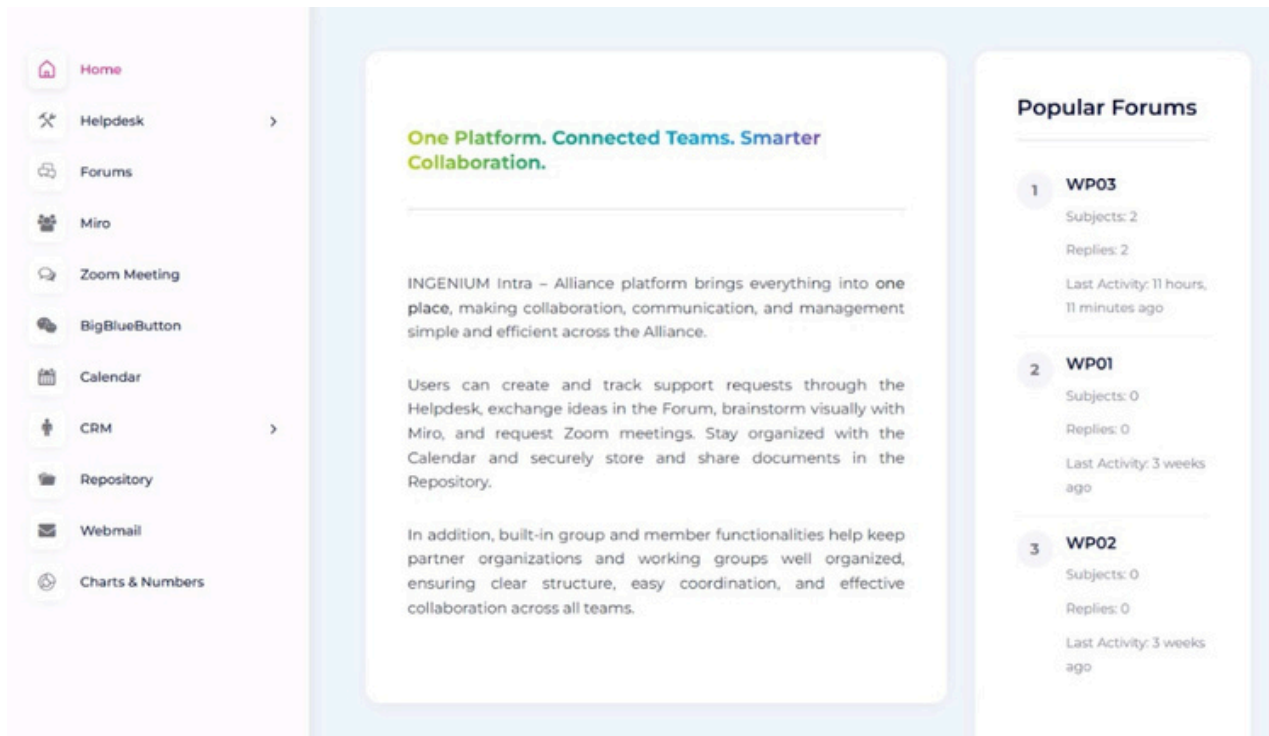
Home
Helpdesk
Forums
Miro
Zoom Meeting
BigBlueButton
Calendar
CRM
Repository
Webmail
Charts & Numbers

One Platform. Connected Teams. Smarter Collaboration.

INGENIUM Intra – Alliance platform brings everything into one place, making collaboration, communication, and management simple and efficient across the Alliance.

Users can create and track support requests through the Helpdesk, exchange ideas in the Forum, brainstorm visually with Miro, and request Zoom meetings. Stay organized with the Calendar and securely store and share documents in the Repository.

In addition, built-in group and member functionalities help keep partner organizations and working groups well organized, ensuring clear structure, easy coordination, and effective collaboration across all teams.

Popular Forums

1 WP03
Subjects: 2
Replies: 2
Last Activity: 11 hours, 11 minutes ago

2 WP01
Subjects: 0
Replies: 0
Last Activity: 3 weeks ago

3 WP02
Subjects: 0
Replies: 0
Last Activity: 3 weeks ago